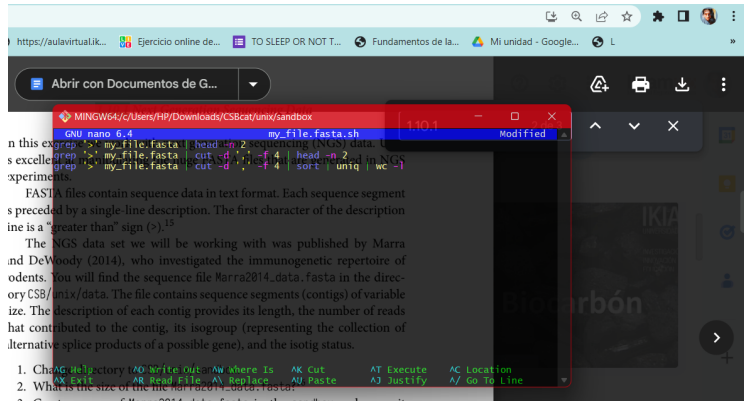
https://aulavirtual.ik... Ejercicio online de... TO SLEEP OR NOT T... Fundamentos de la... Mi unidad - Google... L »

Abrir con Documentos de G...

MINGW64:/c/Users/HP/Downloads/CSBcat/unix/sandbox

GNU nano 6.4 my_file.fasta.sh Modified

grep '>' my_file.fasta | head -n 2
grep '>' my_file.fasta | cut -d ',' -f 4 | head -n 2
grep '>' my_file.fasta | cut -d ',' -f 4 | sort | uniq | wc -l

^G Help ^O Write Out ^W Where Is ^K Cut ^T Execute ^C Location
^X Exit ^R Read File ^\ Replace ^U Paste ^J Justify ^/ Go To Line

1.10.1

n this ex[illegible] sequencing (NGS) data. U
s excelle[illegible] d in NGS
xperiments.

FASTA files contain sequence data in text format. Each sequence segment s preceded by a single-line description. The first character of the description ine is a "greater than" sign (>).15

The NGS data set we will be working with was published by Marra and DeWoody (2014), who investigated the immunogenetic repertoire of odents. You will find the sequence file Marra2014_data.fasta in the directory CSB/unix/data. The file contains sequence segments (contigs) of variable size. The description of each contig provides its length, the number of reads hat contributed to the contig, its isogroup (representing the collection of lternative splice products of a possible gene), and the isotig status.

1. Cha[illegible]
2. What is the size of the file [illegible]

IKIA
Biocarbón